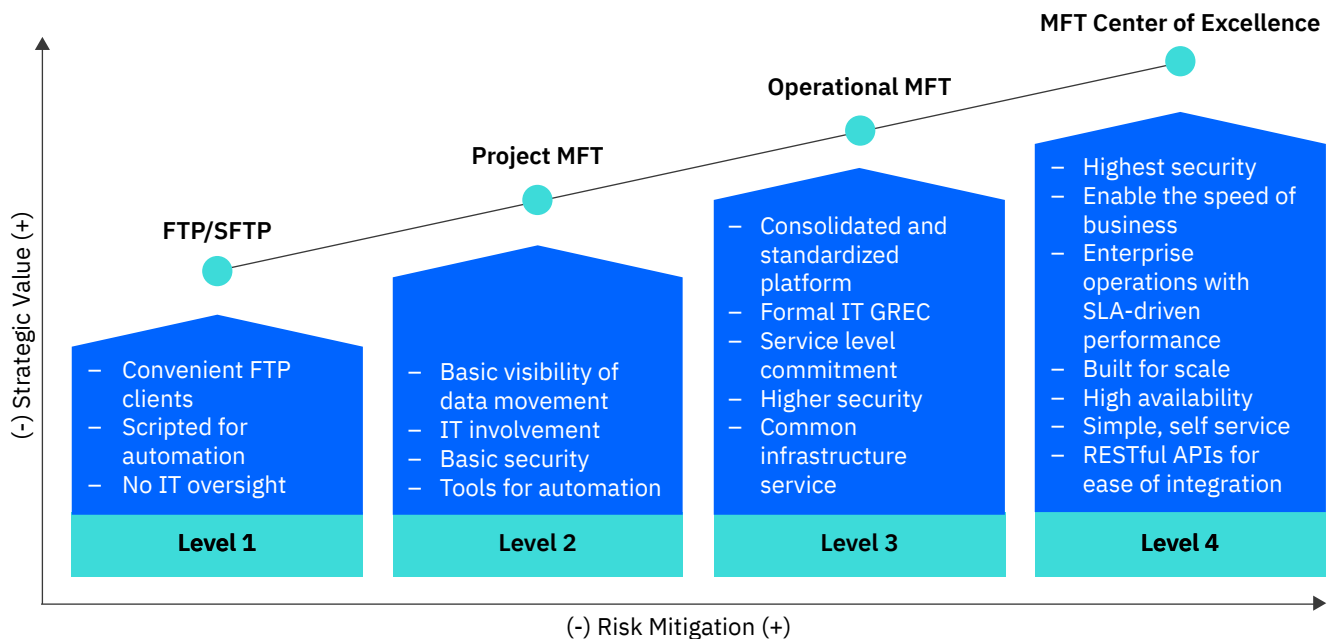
MFT Center of Excellence

Operational MFT

Project MFT

FTP/SFTP

(-) Strategic Value (+)

– Convenient FTP clients
– Scripted for automation
– No IT oversight

Level 1

– Basic visibility of data movement
– IT involvement
– Basic security
– Tools for automation

Level 2

– Consolidated and standardized platform
– Formal IT GREC
– Service level commitment
– Higher security
– Common infrastructure service

Level 3

– Highest security
– Enable the speed of business
– Enterprise operations with SLA-driven performance
– Built for scale
– High availability
– Simple, self service
– RESTful APIs for ease of integration

Level 4

(-) Risk Mitigation (+)